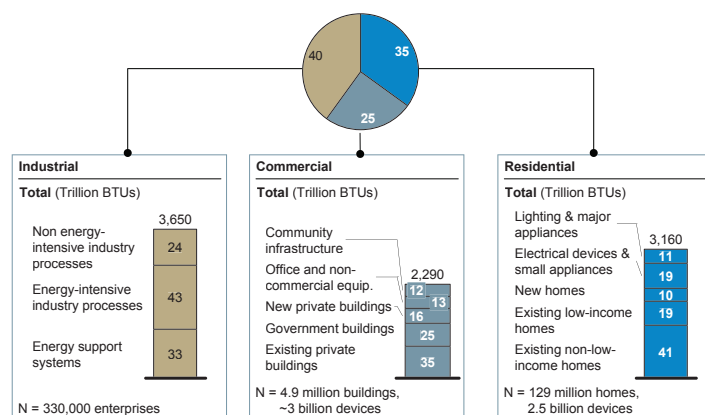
40
35
25

Industrial

Total (Trillion BTUs)

3,650

Non energy-intensive industry processes 24

Energy-intensive industry processes 43

Energy support systems 33

N = 330,000 enterprises

Commercial

Total (Trillion BTUs)

2,290

Community infrastructure 12

Office and non-commercial equip. 13

New private buildings 16

Government buildings 25

Existing private buildings 35

N = 4.9 million buildings, ~3 billion devices

Residential

Total (Trillion BTUs)

3,160

Lighting & major appliances 11

Electrical devices & small appliances 19

New homes 10

Existing low-income homes 19

Existing non-low-income homes 41

N = 129 million homes, 2.5 billion devices